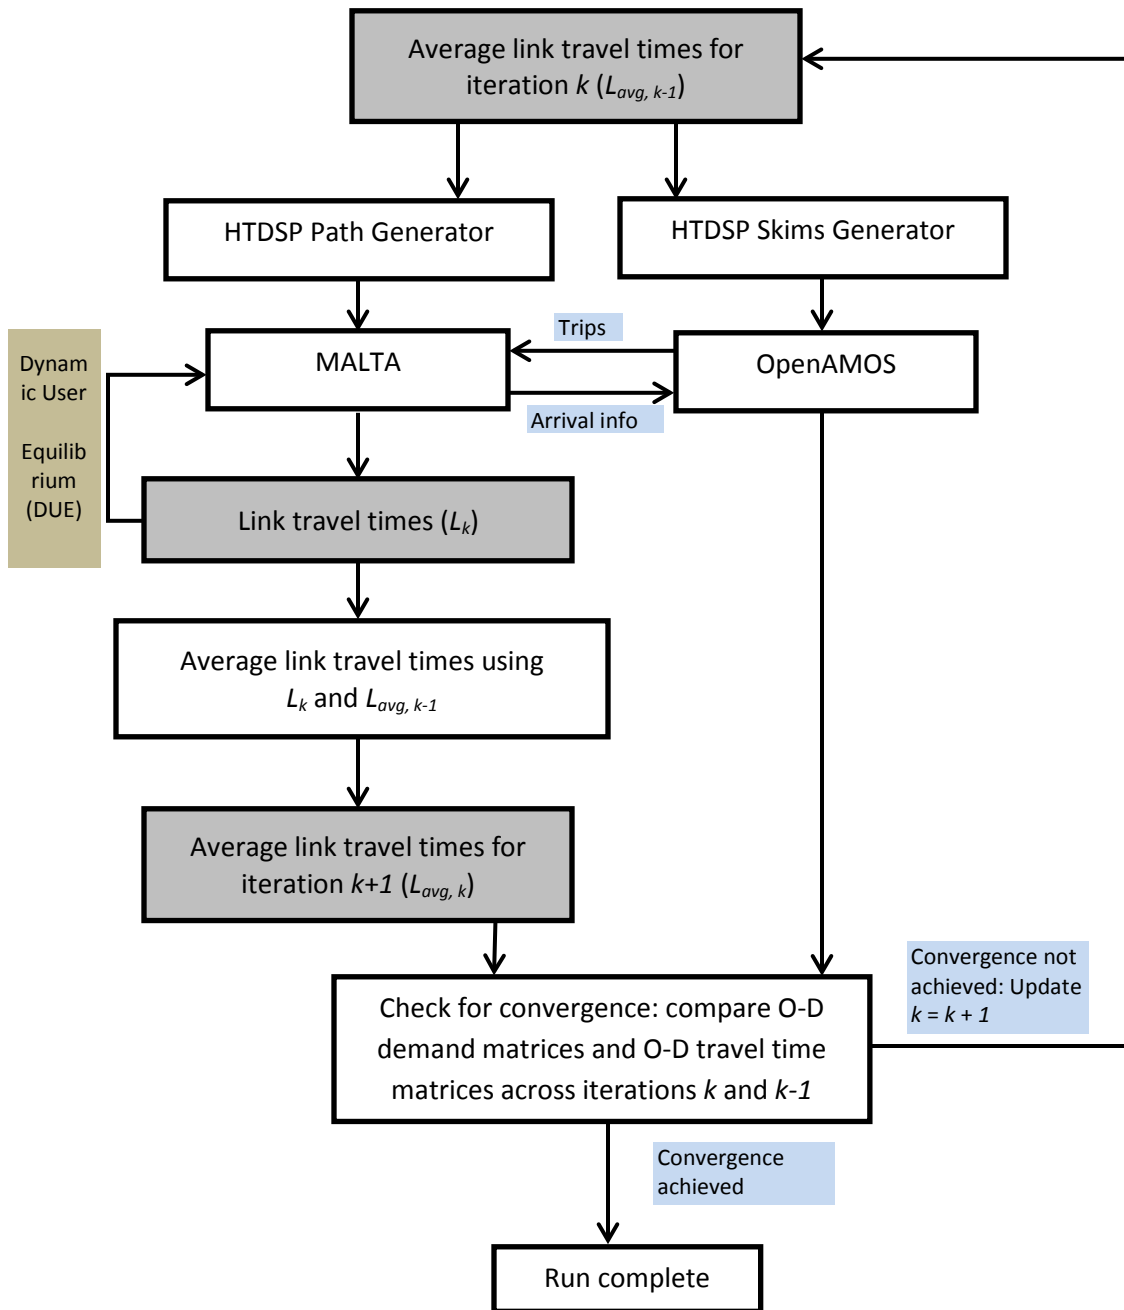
Average link travel times for iteration $k$ ($L_{avg,\ k-1}$)

HTDSP Path Generator

HTDSP Skims Generator

Trips

Dynamic User Equilibrium (DUE)

MALTA

OpenAMOS

Arrival info

Link travel times ($L_k$)

Average link travel times using $L_k$ and $L_{avg,\ k-1}$

Average link travel times for iteration $k+1$ ($L_{avg,\ k}$)

Convergence not achieved: Update $k = k + 1$

Check for convergence: compare O-D demand matrices and O-D travel time matrices across iterations $k$ and $k-1$

Convergence achieved

Run complete